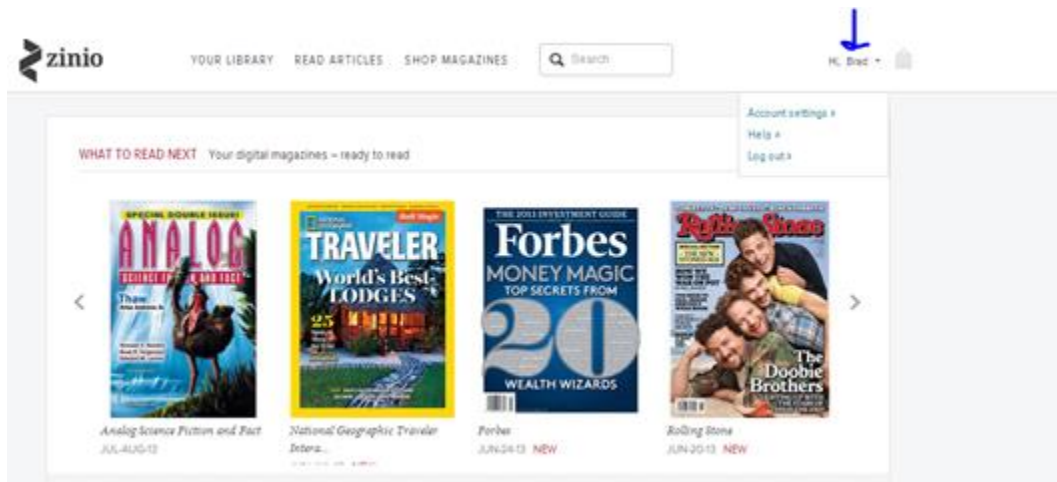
zinio

YOUR LIBRARY READ ARTICLES SHOP MAGAZINES

Search

Hi, Brad

Account settings »
Help »
Log out »

WHAT TO READ NEXT Your digital magazines – ready to read

SPECIAL DOUBLE ISSUE!
ANALOG
SCIENCE FICTION AND FACT

NATIONAL GEOGRAPHIC
TRAVELER
World's Best LODGES
25

THE 2013 INVESTMENT GUIDE
Forbes
MONEY MAGIC
TOP SECRETS FROM
20
WEALTH WIZARDS

Rolling Stone
The Doobie Brothers

Analog Science Fiction and Fact
JUL-AUG-13

National Geographic Traveler Intera...

Forbes
JUN-24-13 NEW

Rolling Stone
JUN-20-13 NEW